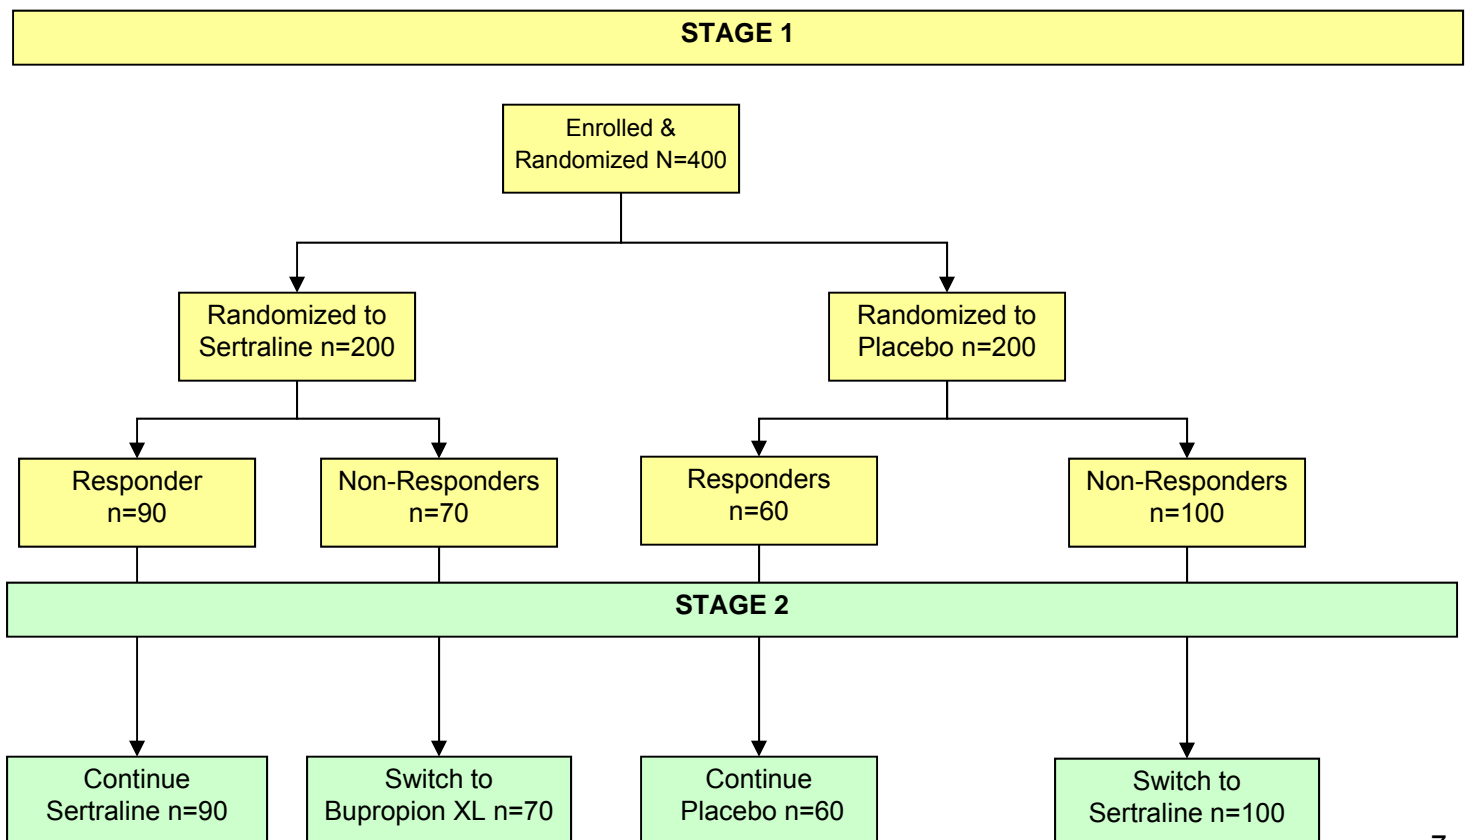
STAGE 1

Enrolled & Randomized N=400

Randomized to Sertraline n=200

Randomized to Placebo n=200

Responder n=90

Non-Responders n=70

Responders n=60

Non-Responders n=100

STAGE 2

Continue Sertraline n=90

Switch to Bupropion XL n=70

Continue Placebo n=60

Switch to Sertraline n=100

7